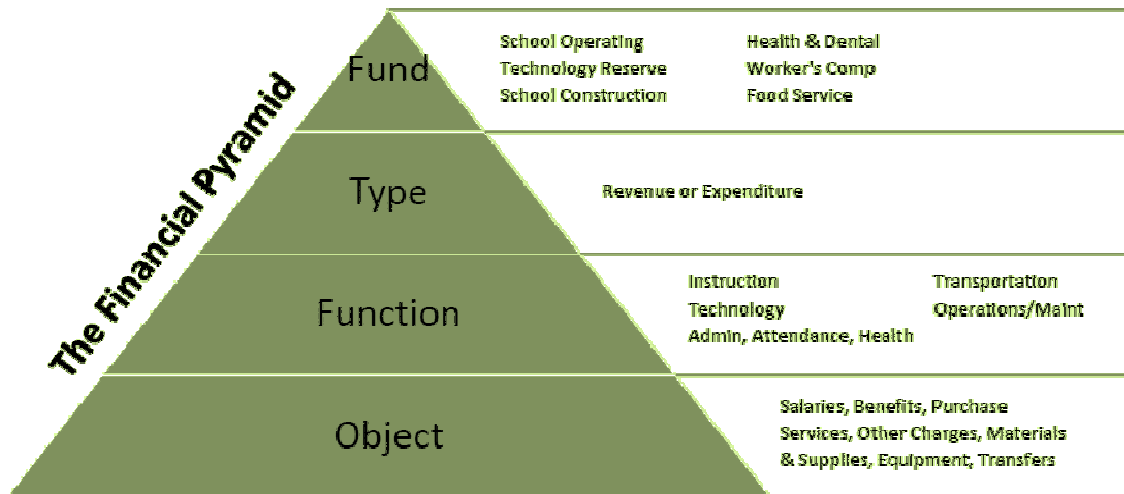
The Financial Pyramid

Fund

School Operating
Technology Reserve
School Construction

Health & Dental
Worker's Comp
Food Service

Type

Revenue or Expenditure

Function

Instruction
Technology
Admin, Attendance, Health

Transportation
Operations/Maint

Object

Salaries, Benefits, Purchase Services, Other Charges, Materials & Supplies, Equipment, Transfers